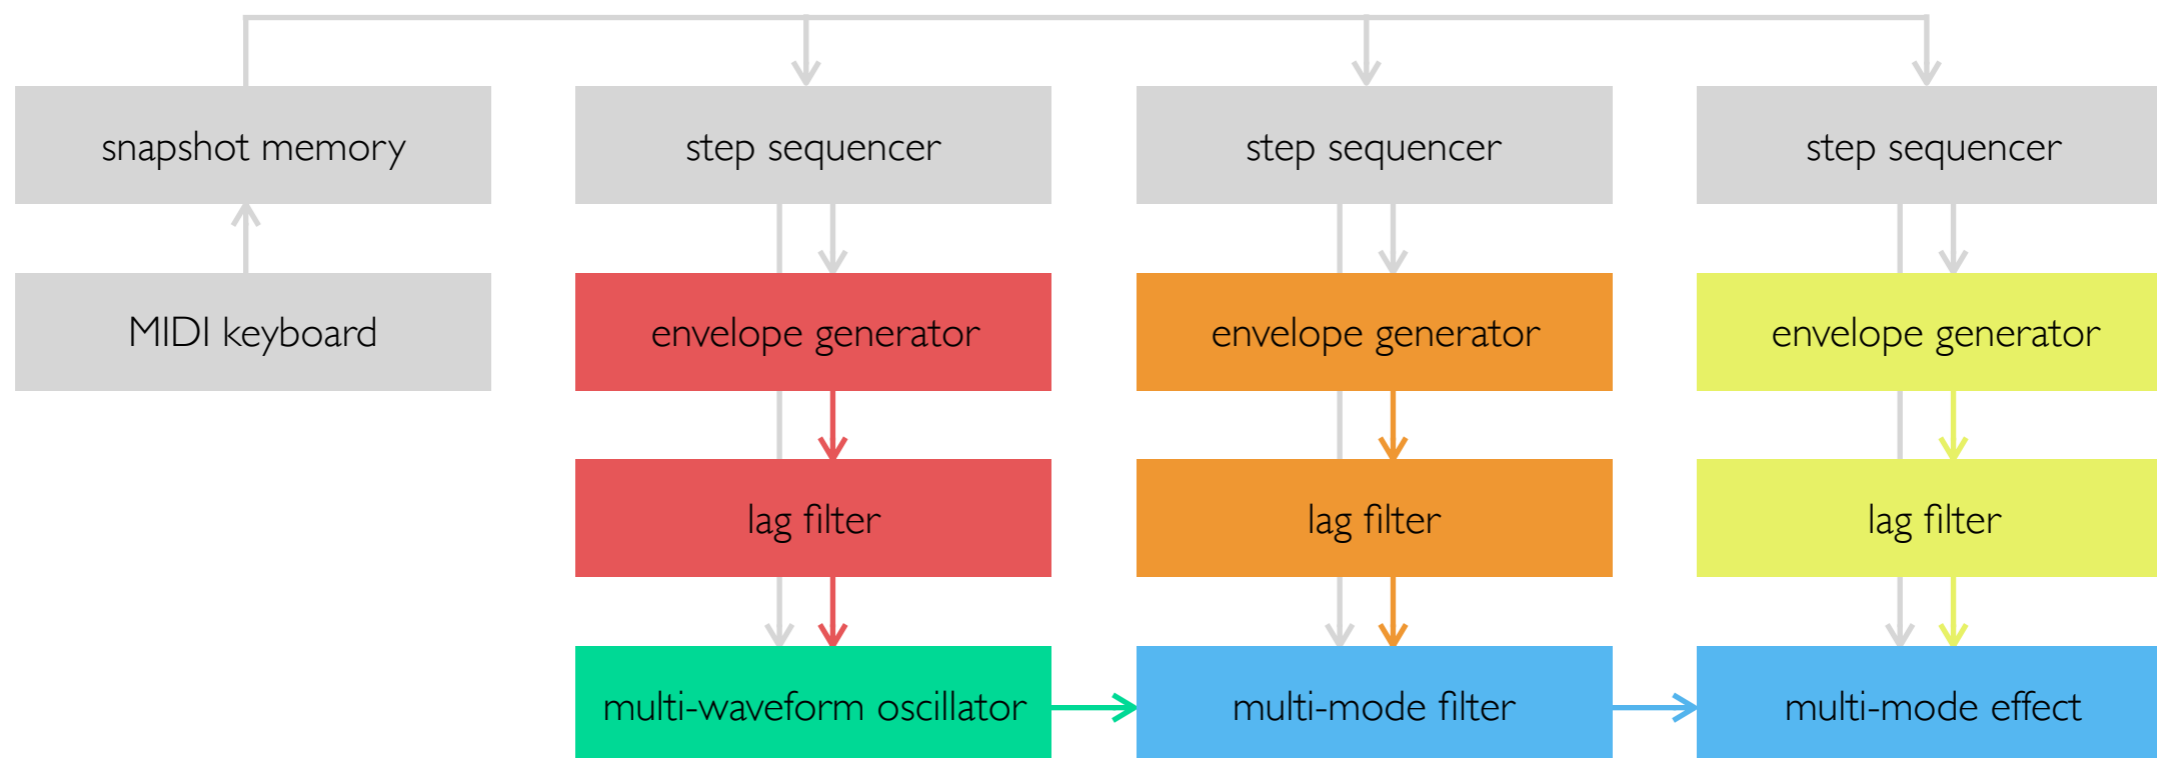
snapshot memory

MIDI keyboard

step sequencer

envelope generator

lag filter

multi-waveform oscillator

step sequencer

envelope generator

lag filter

multi-mode filter

step sequencer

envelope generator

lag filter

multi-mode effect